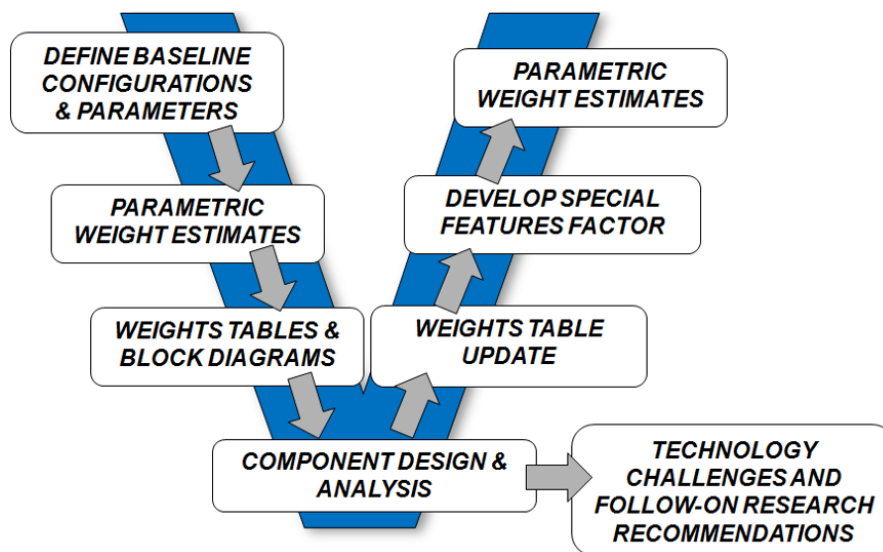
DEFINE BASELINE CONFIGURATIONS & PARAMETERS

PARAMETRIC WEIGHT ESTIMATES

WEIGHTS TABLES & BLOCK DIAGRAMS

COMPONENT DESIGN & ANALYSIS

WEIGHTS TABLE UPDATE

DEVELOP SPECIAL FEATURES FACTOR

PARAMETRIC WEIGHT ESTIMATES

TECHNOLOGY CHALLENGES AND FOLLOW-ON RESEARCH RECOMMENDATIONS